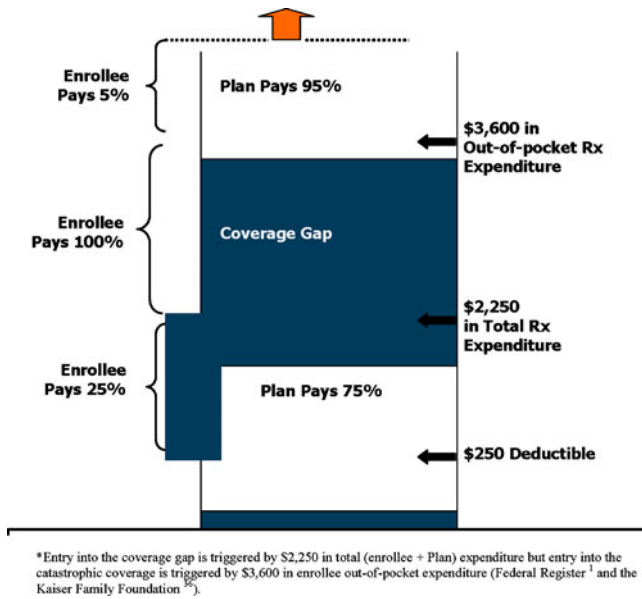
Enrollee Pays 5%

Plan Pays 95%

$3,600 in Out-of-pocket Rx Expenditure

Enrollee Pays 100%

Coverage Gap

$2,250 in Total Rx Expenditure

Enrollee Pays 25%

Plan Pays 75%

$250 Deductible

*Entry into the coverage gap is triggered by $2,250 in total (enrollee + Plan) expenditure but entry into the catastrophic coverage is triggered by $3,600 in enrollee out-of-pocket expenditure (Federal Register $^1$ and the Kaiser Family Foundation $^{35}$).